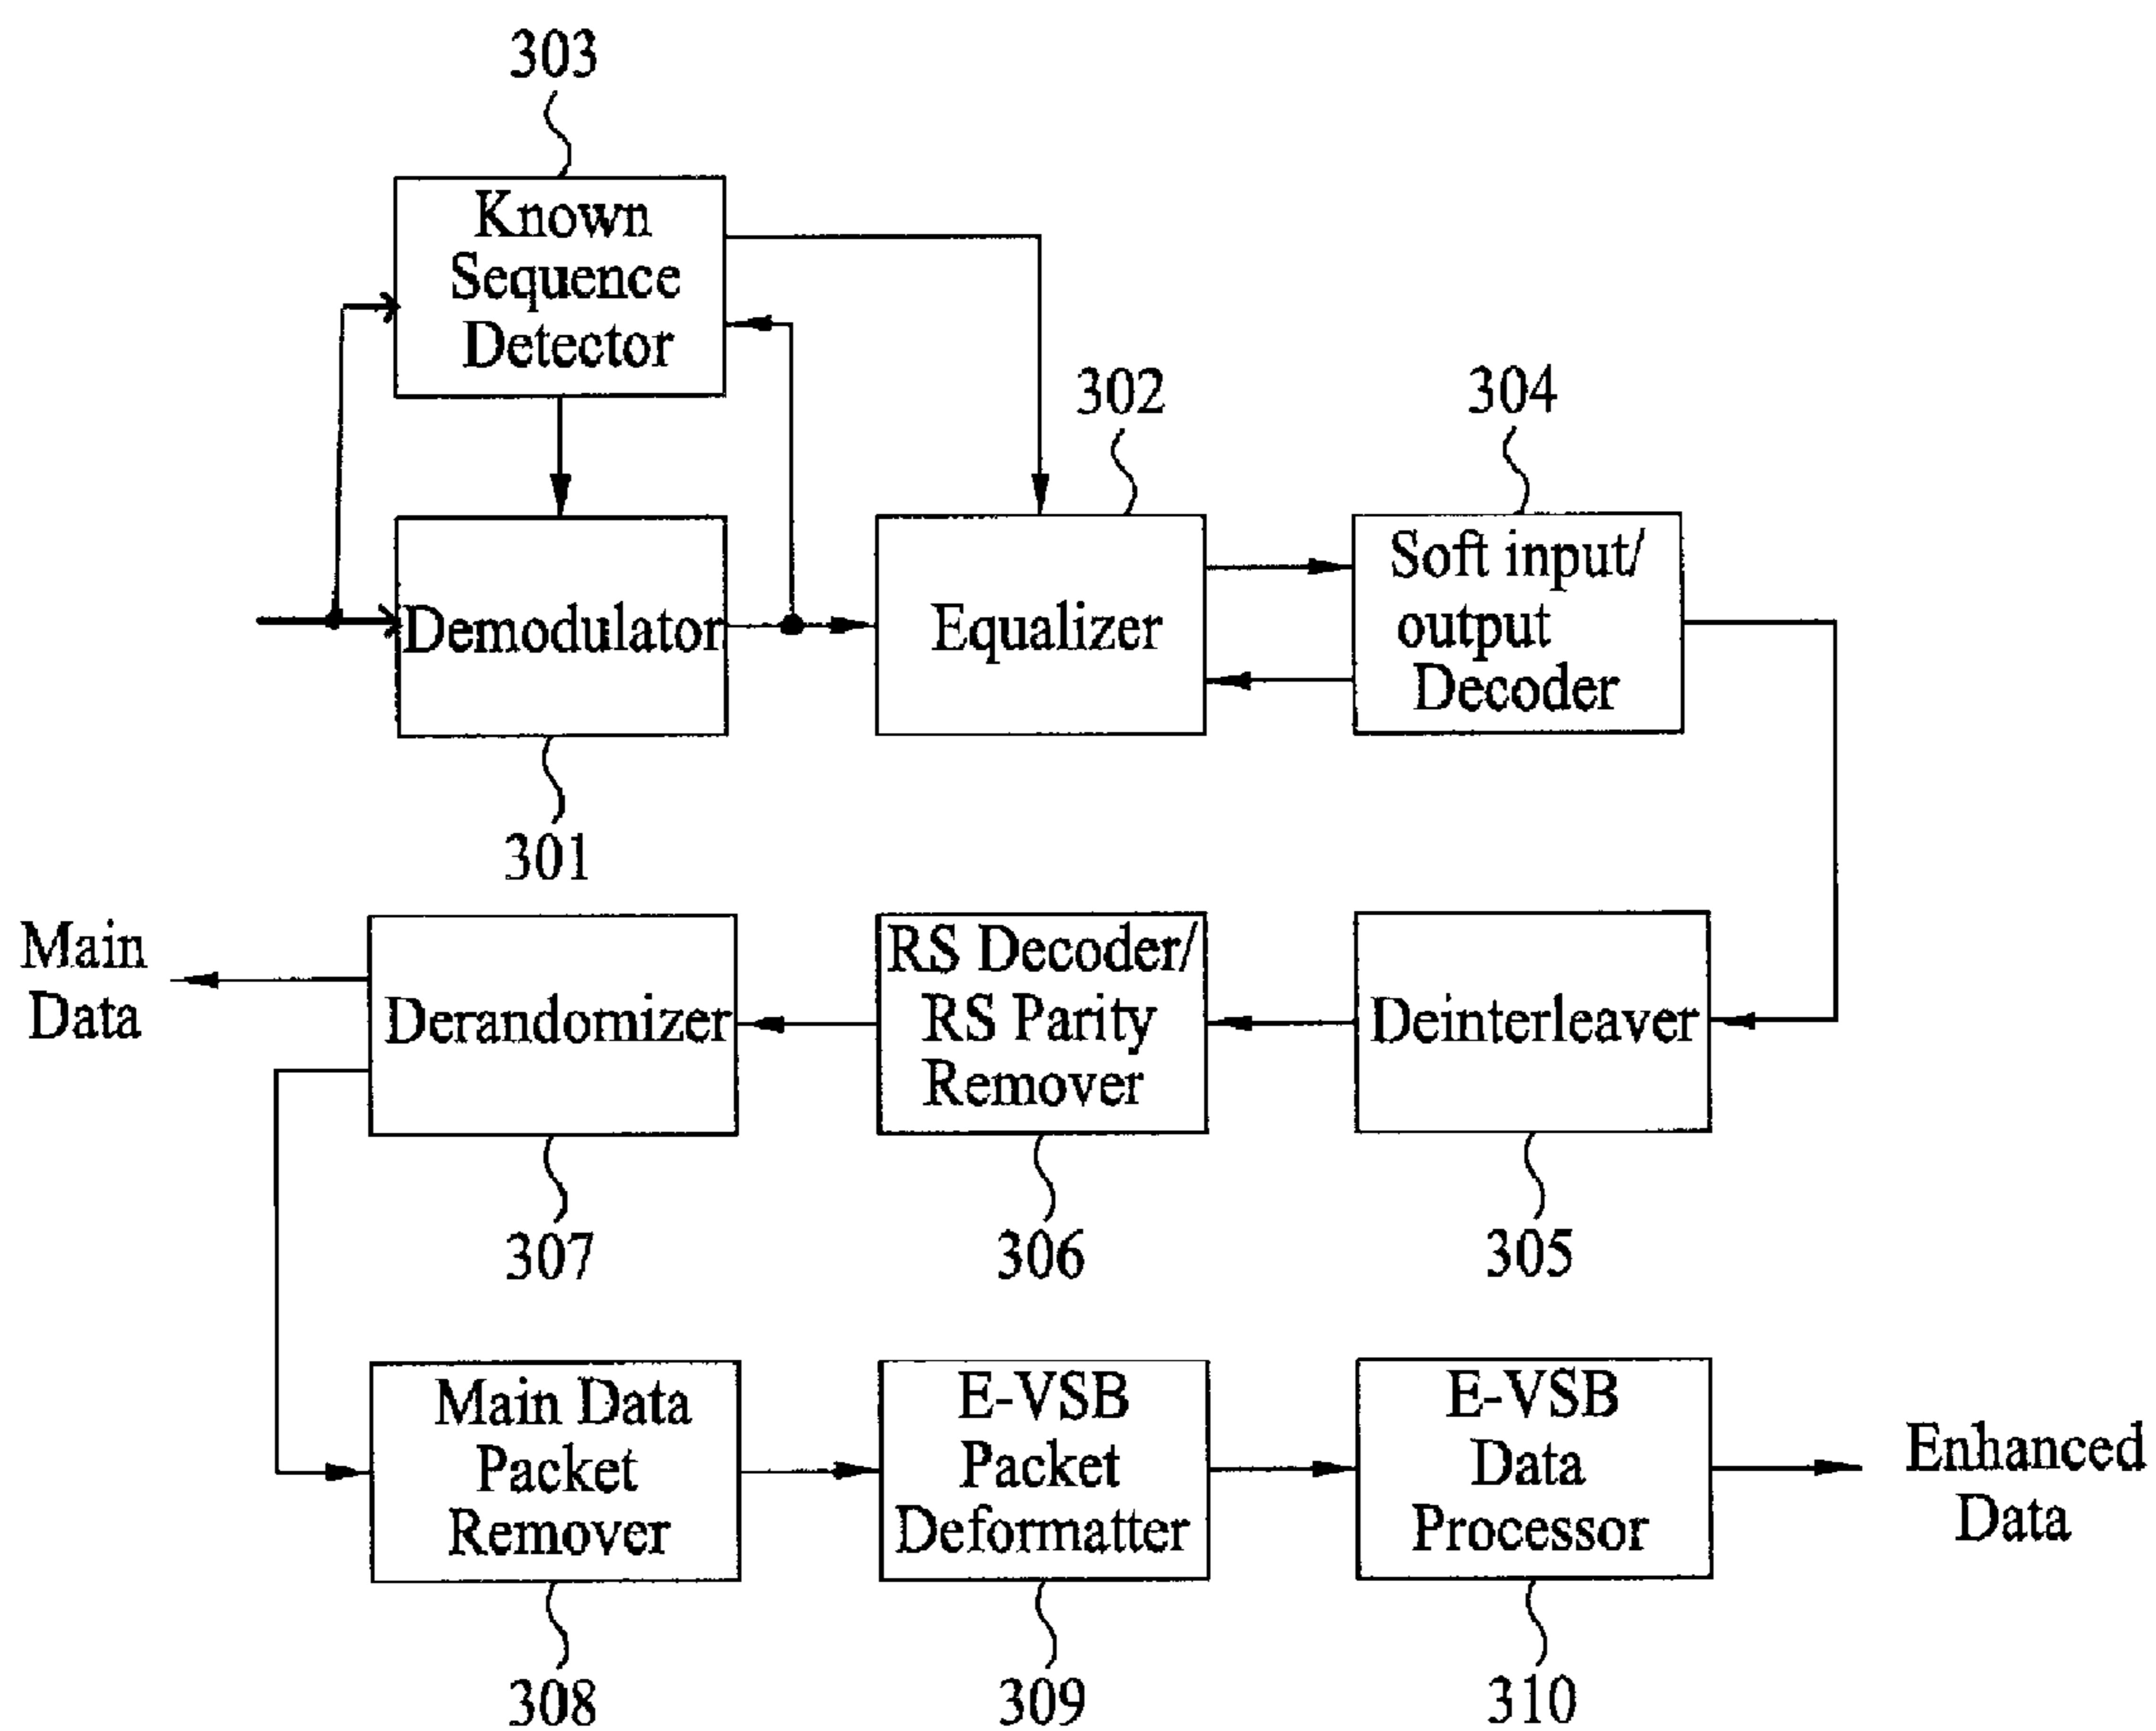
303

Known Sequence Detector

302

304

Demodulator

Equalizer

Soft input/ output Decoder

301

Main Data

Derandomizer

RS Decoder/ RS Parity Remover

Deinterleaver

307

306

305

Main Data Packet Remover

E-VSB Packet Deformatter

E-VSB Data Processor

Enhanced Data

308

309

310